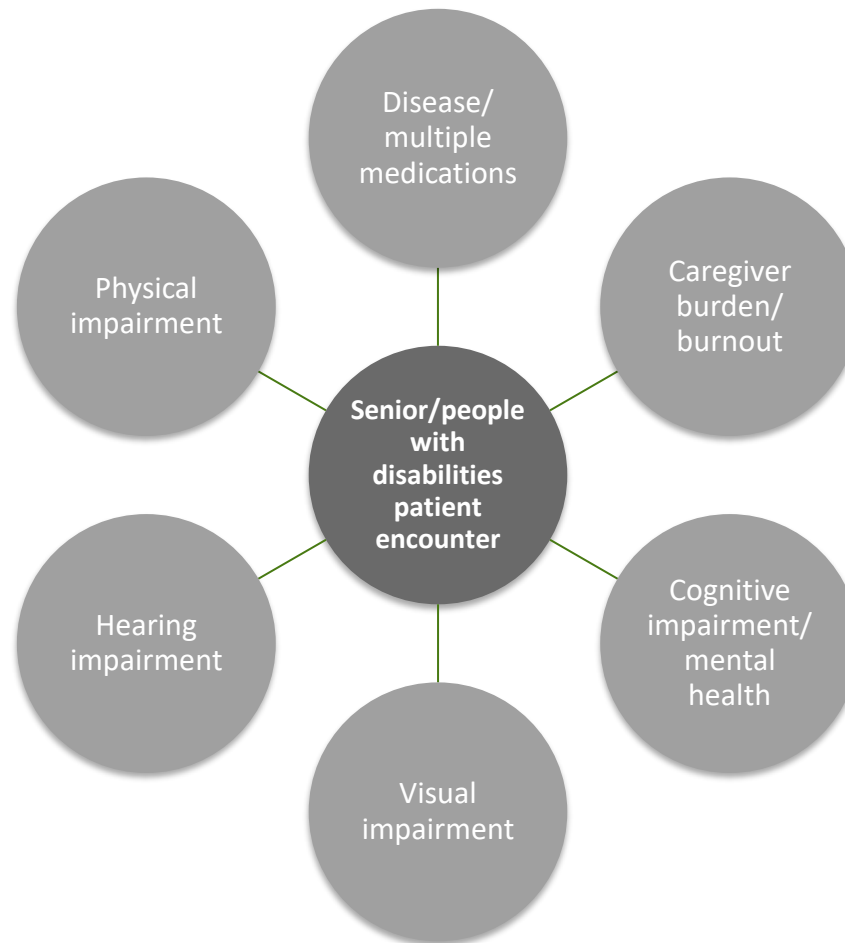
Disease/ multiple medications

Physical impairment

Caregiver burden/ burnout

**Senior/people with disabilities patient encounter**

Hearing impairment

Cognitive impairment/ mental health

Visual impairment